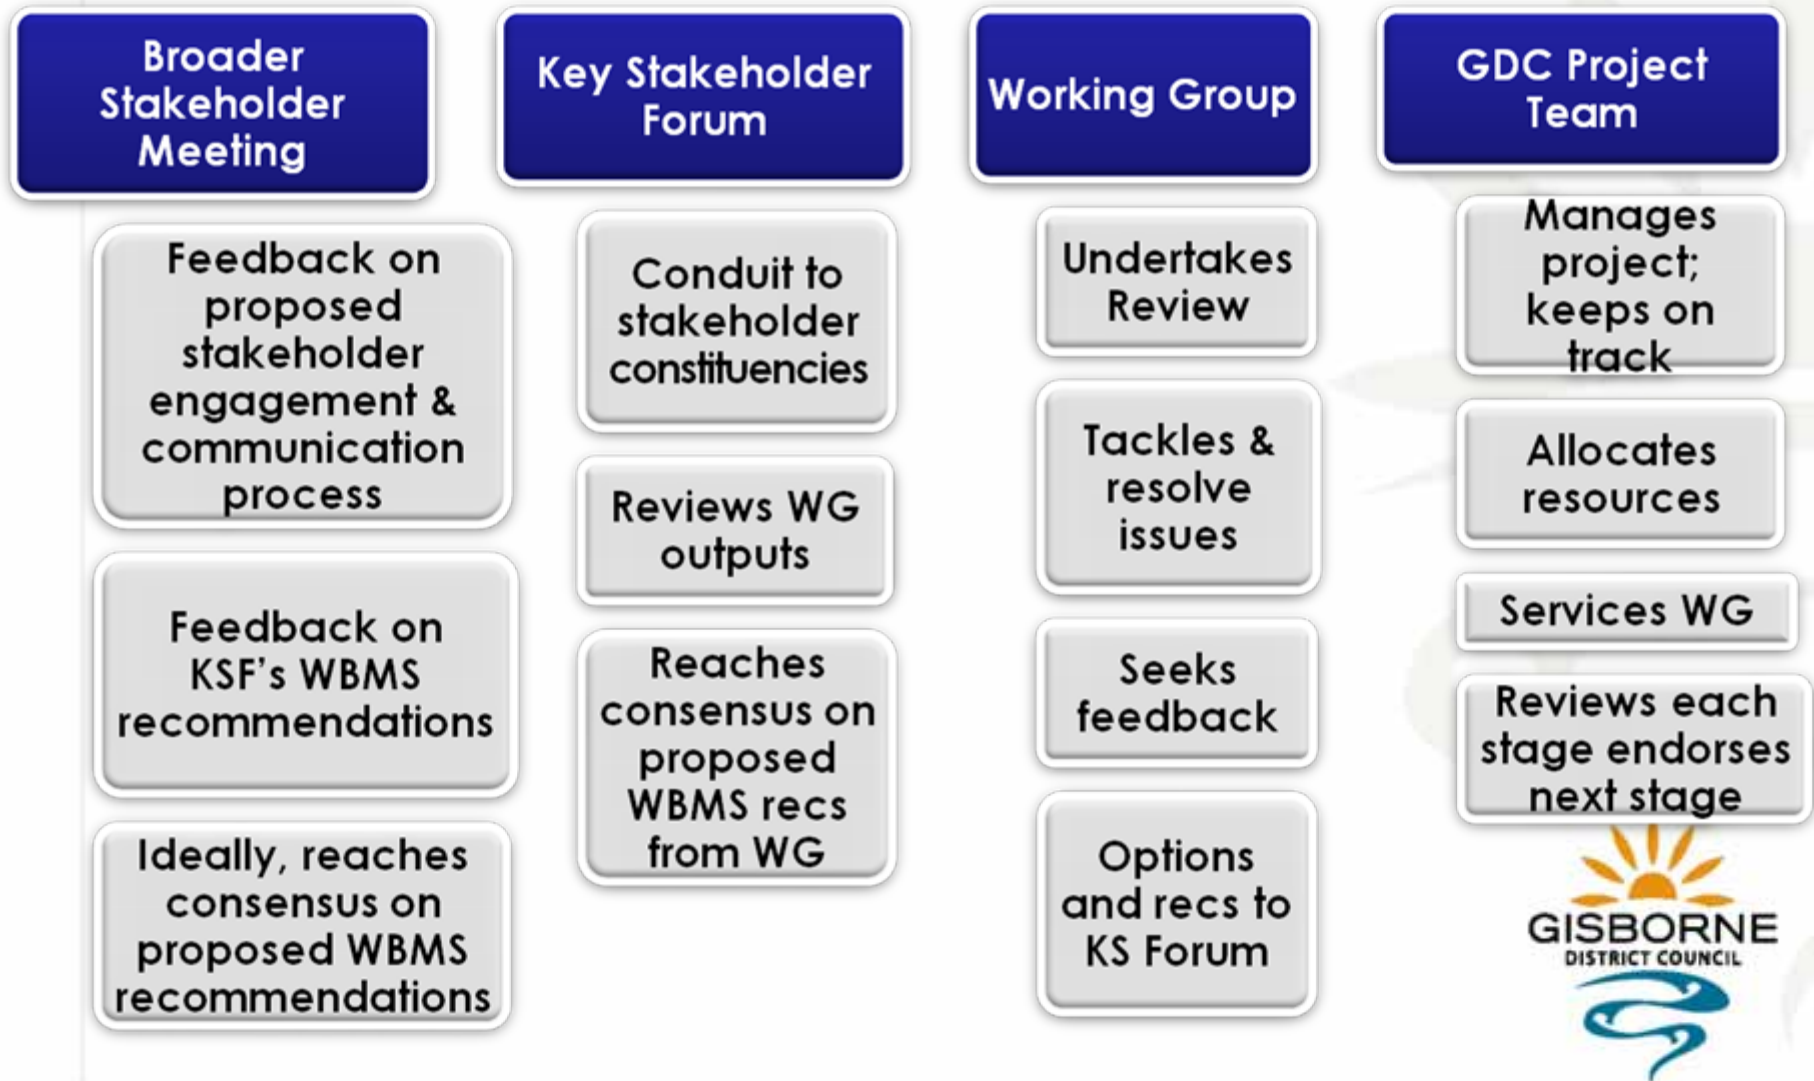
Broader Stakeholder Meeting

Feedback on proposed stakeholder engagement & communication process

Feedback on KSF's WBMS recommendations

Ideally, reaches consensus on proposed WBMS recommendations

Key Stakeholder Forum

Conduit to stakeholder constituencies

Reviews WG outputs

Reaches consensus on proposed WBMS recs from WG

Working Group

Undertakes Review

Tackles & resolve issues

Seeks feedback

Options and recs to KS Forum

GDC Project Team

Manages project; keeps on track

Allocates resources

Services WG

Reviews each stage endorses next stage

GISBORNE
DISTRICT COUNCIL